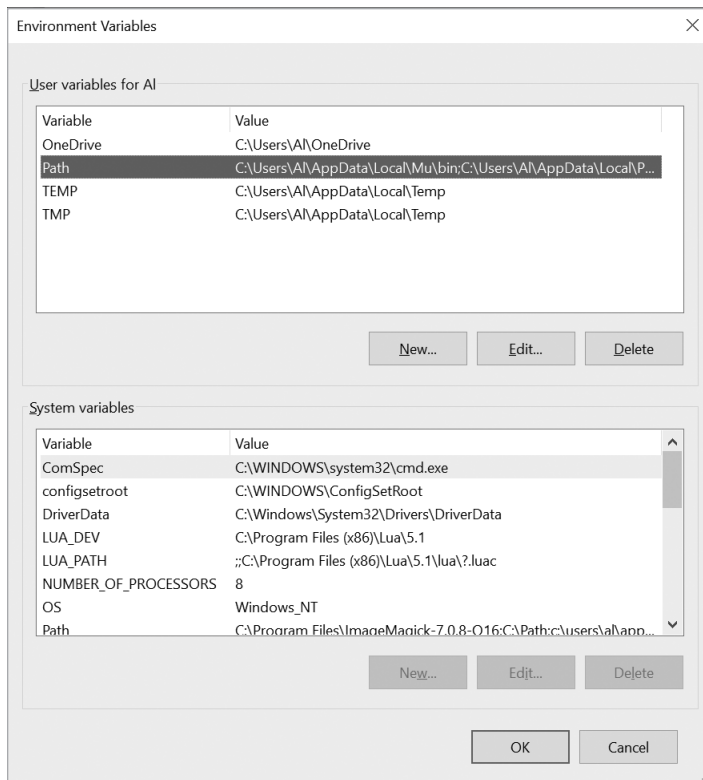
Environment Variables

User variables for Al

| Variable | Value |
|---|---|
| OneDrive | C:\Users\Al\OneDrive |
| Path | C:\Users\Al\AppData\Local\Mu\bin;C:\Users\Al\AppData\Local\P... |
| TEMP | C:\Users\Al\AppData\Local\Temp |
| TMP | C:\Users\Al\AppData\Local\Temp |

New... Edit... Delete

System variables

| Variable | Value |
|---|---|
| ComSpec | C:\WINDOWS\system32\cmd.exe |
| configsetroot | C:\WINDOWS\ConfigSetRoot |
| DriverData | C:\Windows\System32\Drivers\DriverData |
| LUA_DEV | C:\Program Files (x86)\Lua\5.1 |
| LUA_PATH | ;;C:\Program Files (x86)\Lua\5.1\lua\?.luac |
| NUMBER_OF_PROCESSORS | 8 |
| OS | Windows_NT |
| Path | C:\Program Files\ImageMagick-7.0.8-Q16;C:\Path;c:\users\al\app... |

New... Edit... Delete

OK Cancel